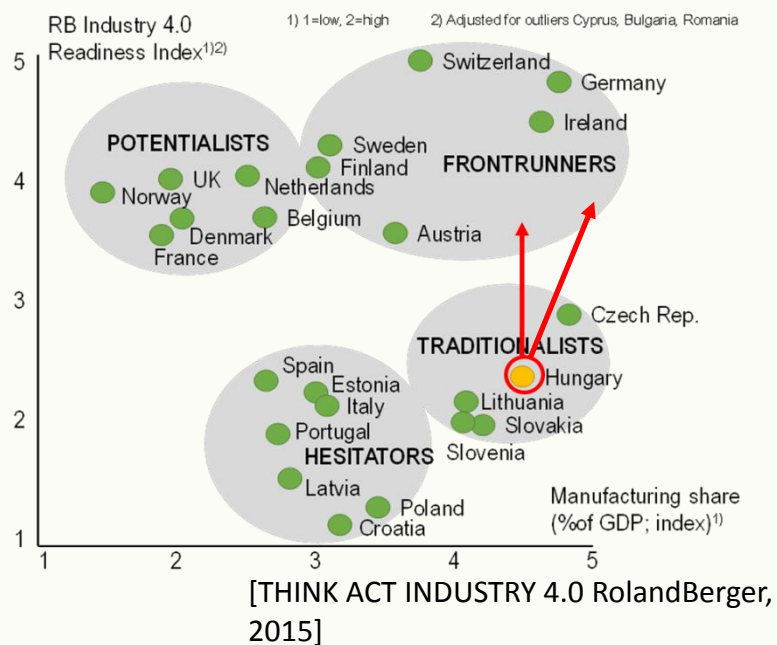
RB Industry 4.0 Readiness Index$^{1)2)}$

1) 1=low, 2=high

2) Adjusted for outliers Cyprus, Bulgaria, Romania

5

4

3

2

1

POTENTIALISTS

UK

Norway

Denmark

France

Netherlands

Belgium

Sweden

Finland

Switzerland

Germany

Ireland

FRONTRUNNERS

Austria

Czech Rep.

TRADITIONALISTS

Hungary

Lithuania

Slovakia

Slovenia

Spain

Estonia

Italy

Portugal

HESITATORS

Latvia

Poland

Croatia

Manufacturing share (%of GDP; index)$^{1)}$

1

2

3

4

5

[THINK ACT INDUSTRY 4.0 RolandBerger, 2015]